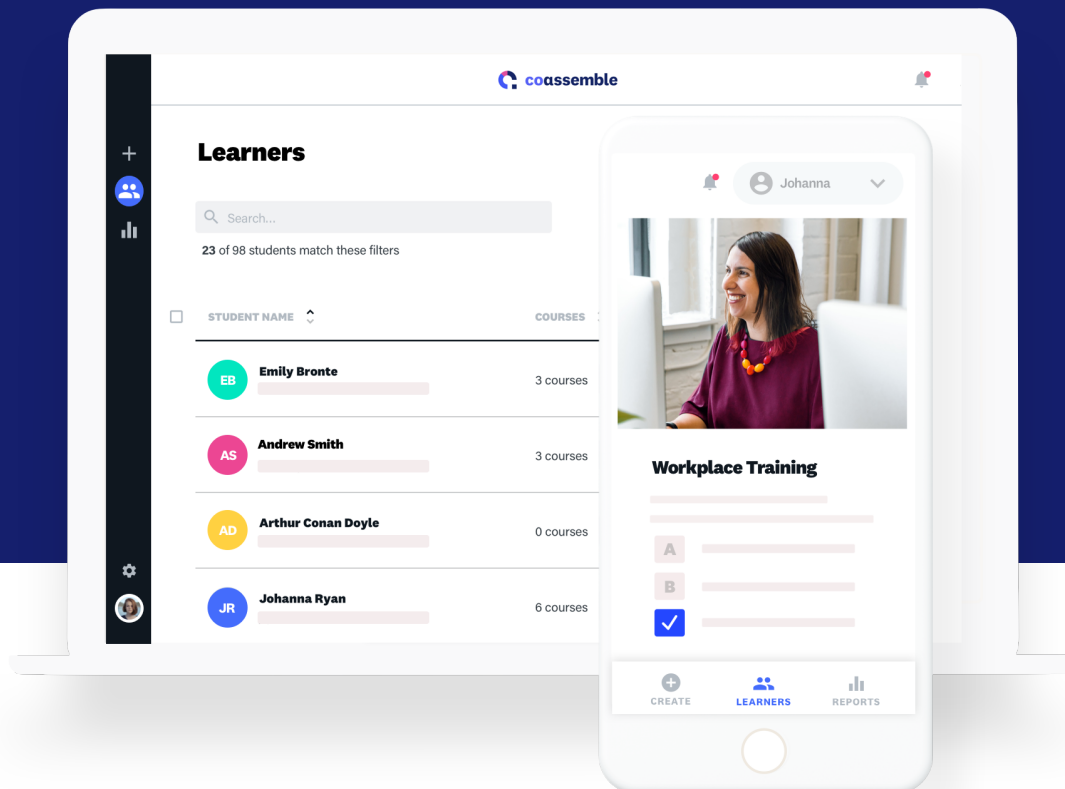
coassemble

Learners

Search...

23 of 98 students match these filters

| | STUDENT NAME | COURSES |
|---|---|---|
| EB | Emily Bronte | 3 courses |
| AS | Andrew Smith | 3 courses |
| AD | Arthur Conan Doyle | 0 courses |
| JR | Johanna Ryan | 6 courses |

Johanna

Workplace Training

A

B

CREATE LEARNERS REPORTS